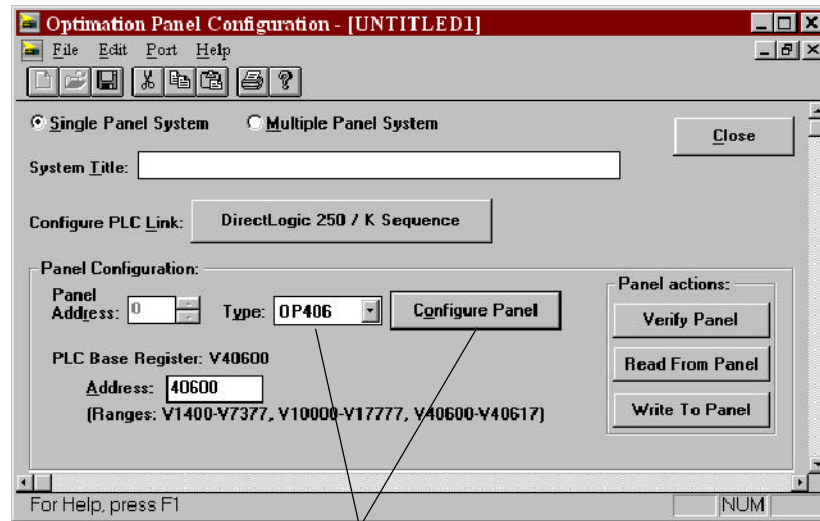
Optimation Panel Configuration - [UNTITLED1]

File Edit Port Help

Single Panel System
Multiple Panel System

Close

System Title:

Configure PLC Link: DirectLogic 250 / K Sequence

Panel Configuration:

Panel Address: 0
Type: OP406
Configure Panel

PLC Base Register: V40600

Address: 40600

(Ranges: V1400-V7377, V10000-V17777, V40600-V40617)

Panel actions:

Verify Panel

Read From Panel

Write To Panel

For Help, press F1

NUM